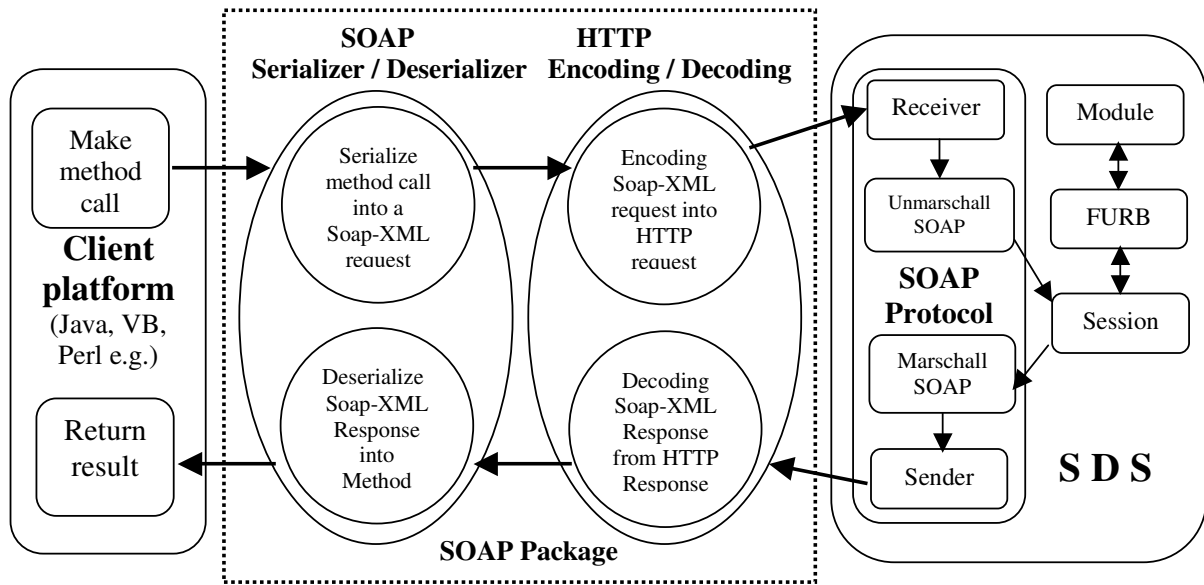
SOAP
Serializer / Deserializer

HTTP
Encoding / Decoding

Make method call

Client platform
(Java, VB, Perl e.g.)

Return result

Serialize method call into a Soap-XML request

Deserialize Soap-XML Response into Method

Encoding Soap-XML request into HTTP request

Decoding Soap-XML Response from HTTP Response

SOAP Package

Receiver

Unmarschall SOAP

SOAP Protocol

Marschall SOAP

Sender

Module

FURB

Session

S D S